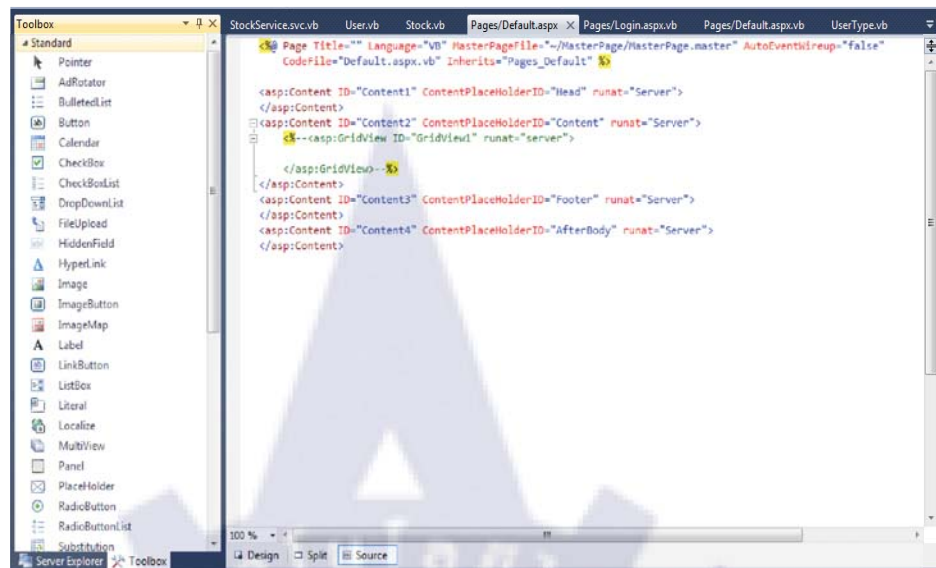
Toolbox
▲ Standard
Pointer
AdRotator
BulletedList
Button
Calendar
CheckBox
CheckBoxList
DropDownList
FileUpload
HiddenField
HyperLink
Image
ImageButton
ImageMap
Label
LinkButton
ListBox
Literal
Localize
MultiView
Panel
PlaceHolder
RadioButton
RadioButtonList
Substitution
Server Explorer
Toolbox

StockService.svc.vb
User.vb
Stock.vb
Pages/Default.aspx
Pages/Login.aspx.vb
Pages/Default.aspx.vb
UserType.vb

<%@ Page Title="" Language="VB" MasterPageFile="~/MasterPage/MasterPage.master" AutoEventWireup="false" CodeFile="Default.aspx.vb" Inherits="Pages_Default" %>

<asp:Content ID="Content1" ContentPlaceHolderID="Head" runat="Server">
</asp:Content>
<asp:Content ID="Content2" ContentPlaceHolderID="Content" runat="Server">
<%--<asp:GridView ID="GridView1" runat="server">

</asp:GridView>--%>
</asp:Content>
<asp:Content ID="Content3" ContentPlaceHolderID="Footer" runat="Server">
</asp:Content>
<asp:Content ID="Content4" ContentPlaceHolderID="AfterBody" runat="Server">
</asp:Content>

100 %
Design
Split
Source